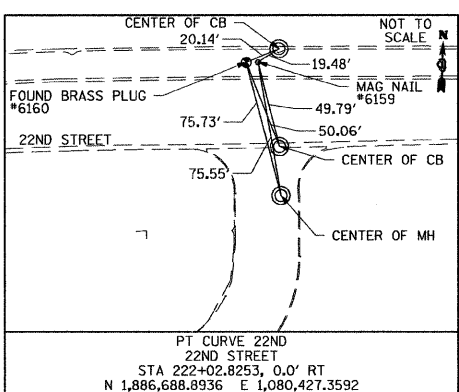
CENTER OF CB

NOT TO SCALE

N

20.14'

19.48'

MAG NAIL #6159

FOUND BRASS PLUG #6160

49.79'

75.73'

50.06'

22ND STREET

CENTER OF CB

75.55'

CENTER OF MH

PT CURVE 22ND
22ND STREET
STA 222+02.8253, 0.0' RT
N 1,886,688.8936 E 1,080,427.3592